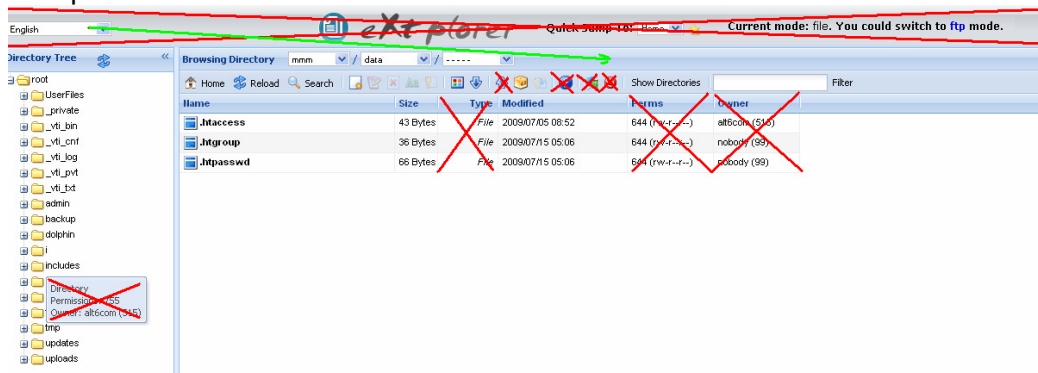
English

eXtplorer

Quick Jump To: Home

Current mode: file. You could switch to ftp mode.

Directory Tree

root
UserFiles
_private
_vti_bin
_vti_cnf
_vti_log
_vti_pvt
_vti_txt
admin
backup
dolphin
i
includes
tmp
updates
uploads

Directory
Permissions: 755
Owner: alt6com (515)

Browsing Directory mmm / data / ------

Home Reload Search

Show Directories

Filter

| Name | Size | Type | Modified | Perms | Owner |
|---|---|---|---|---|---|
| .htaccess | 43 Bytes | File | 2009/07/05 08:52 | 644 (rw-r--r--) | alt6com (515) |
| .htgroup | 36 Bytes | File | 2009/07/15 05:06 | 644 (rw-r--r--) | nobody (99) |
| .htpasswd | 66 Bytes | File | 2009/07/15 05:06 | 644 (rw-r--r--) | nobody (99) |